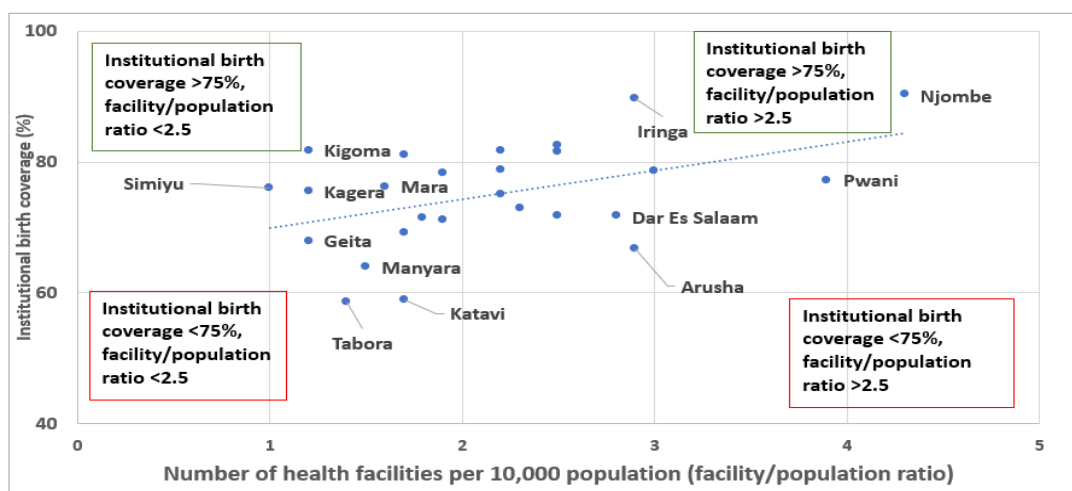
100

80

60

40

Institutional birth coverage (%)

Institutional birth coverage >75%, facility/population ratio <2.5

Institutional birth coverage >75%, facility/population ratio >2.5

Njombe

Iringa

Kigoma

Simiyu

Kagera

Mara

Pwani

Dar Es Salaam

Geita

Manyara

Arusha

Katavi

Tabora

Institutional birth coverage <75%, facility/population ratio <2.5

Institutional birth coverage <75%, facility/population ratio >2.5

0 1 2 3 4 5

Number of health facilities per 10,000 population (facility/population ratio)